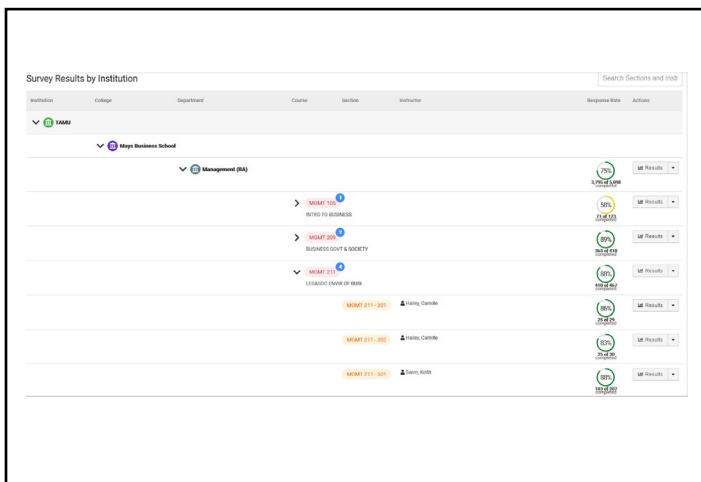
Survey Results by Institution

Search Sections and Instr

| Institution | College | Department | Course | Section | Instructor | Response Rate | Actions |
|---|---|---|---|---|---|---|---|
| TAMU | | | | | | | |
| | Mays Business School | | | | | | |
| | | Management (BA) | | | | 75% 3,795 of 5,058 completed | Results |
| | | | MGMT 105 1 INTRO TO BUSINESS | | | 58% 71 of 123 completed | Results |
| | | | MGMT 209 3 BUSINESS GOVT & SOCIETY | | | 89% 369 of 418 completed | Results |
| | | | MGMT 211 4 LEGALSOC ENVIR OF BUSI | | | 88% 410 of 467 completed | Results |
| | | | | MGMT 211 - 201 | Hailey, Camille | 86% 25 of 29 completed | Results |
| | | | | MGMT 211 - 202 | Hailey, Camille | 83% 25 of 30 completed | Results |
| | | | | MGMT 211 - 501 | Swim, Keith | 88% 183 of 207 completed | Results |